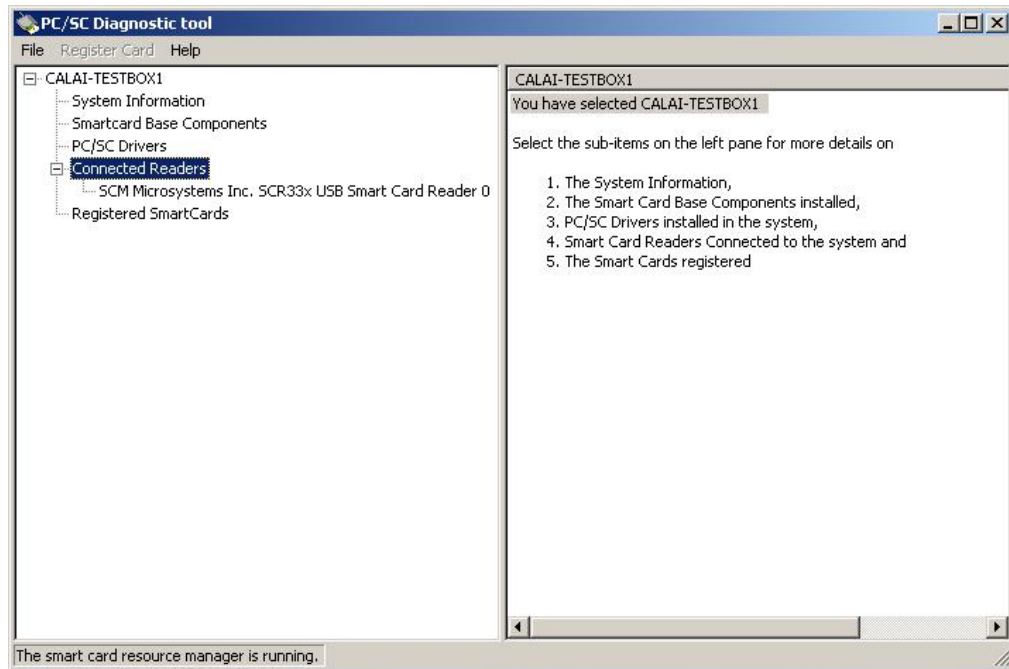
PC/SC Diagnostic tool

File Register Card Help

CALAI-TESTBOX1
System Information
Smartcard Base Components
PC/SC Drivers
Connected Readers
SCM Microsystems Inc. SCR33x USB Smart Card Reader 0
Registered SmartCards

CALAI-TESTBOX1

You have selected CALAI-TESTBOX1

Select the sub-items on the left pane for more details on

1. The System Information,
2. The Smart Card Base Components installed,
3. PC/SC Drivers installed in the system,
4. Smart Card Readers Connected to the system and
5. The Smart Cards registered

The smart card resource manager is running.